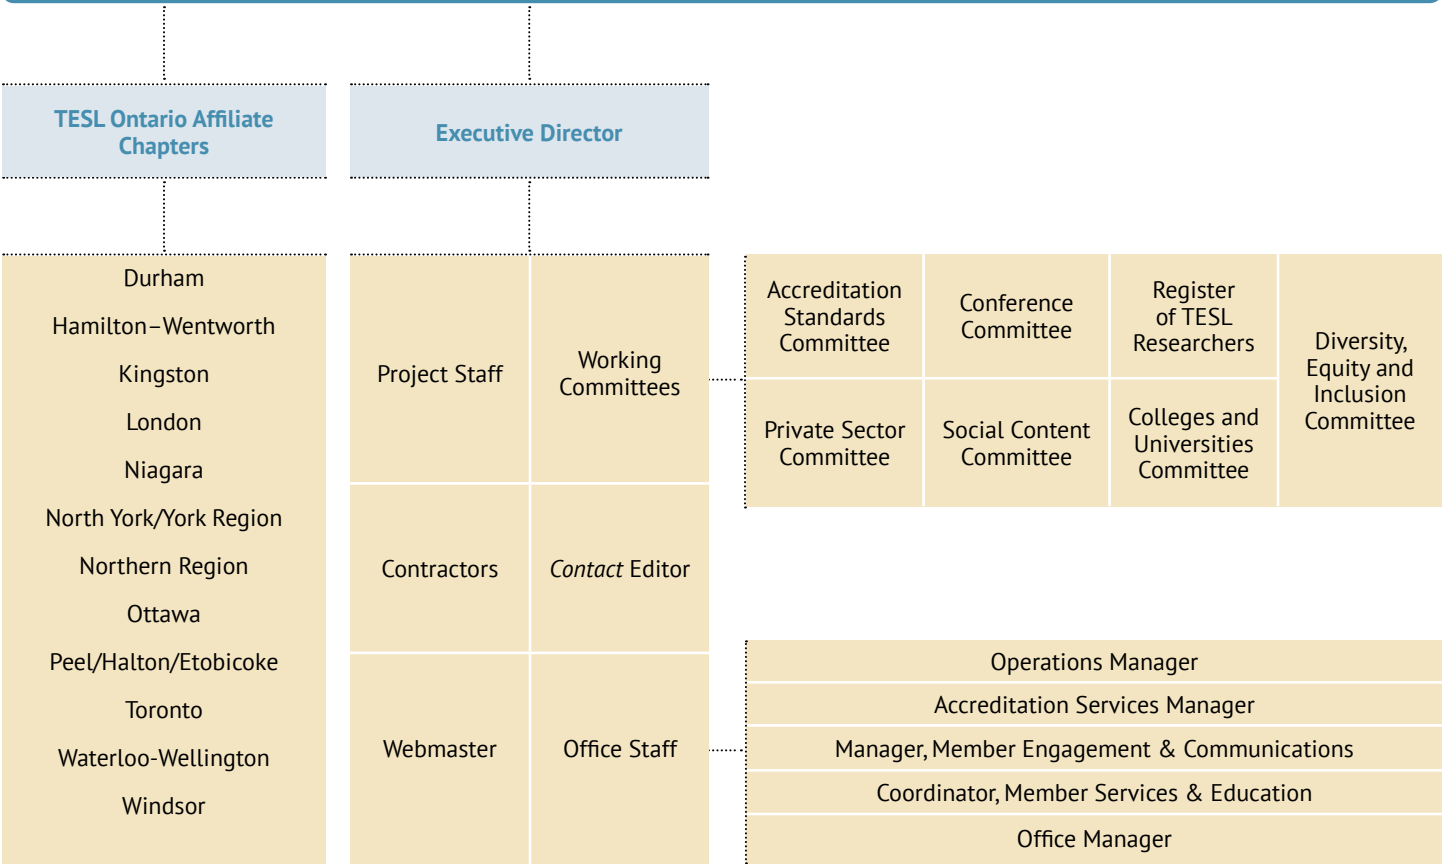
TESL Ontario Affiliate Chapters

Executive Director

Durham
Hamilton–Wentworth
Kingston
London
Niagara
North York/York Region
Northern Region
Ottawa
Peel/Halton/Etobicoke
Toronto
Waterloo-Wellington
Windsor

Project Staff

Working Committees

Accreditation Standards Committee

Conference Committee

Register of TESL Researchers

Diversity, Equity and Inclusion Committee

Private Sector Committee

Social Content Committee

Colleges and Universities Committee

Contractors

*Contact* Editor

Webmaster

Office Staff

Operations Manager
Accreditation Services Manager
Manager, Member Engagement & Communications
Coordinator, Member Services & Education
Office Manager